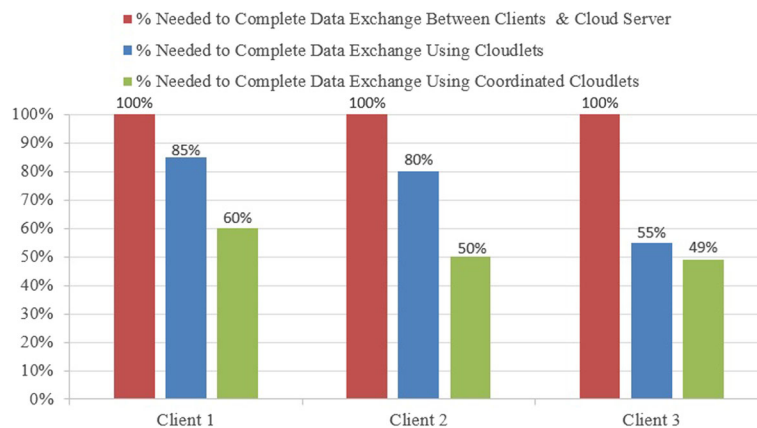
% Needed to Complete Data Exchange Between Clients & Cloud Server
% Needed to Complete Data Exchange Using Cloudlets
% Needed to Complete Data Exchange Using Coordinated Cloudlets

| | % Needed to Complete Data Exchange Between Clients & Cloud Server | % Needed to Complete Data Exchange Using Cloudlets | % Needed to Complete Data Exchange Using Coordinated Cloudlets |
|---|---|---|---|
| Client 1 | 100% | 85% | 60% |
| Client 2 | 100% | 80% | 50% |
| Client 3 | 100% | 55% | 49% |

100%
90%
80%
70%
60%
50%
40%
30%
20%
10%
0%